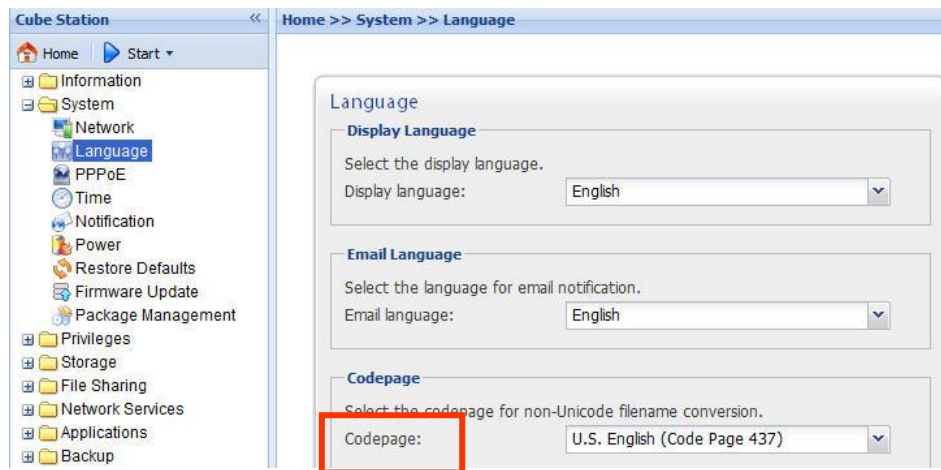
Cube Station «

Home Start

Information
System
Network
Language
PPPoE
Time
Notification
Power
Restore Defaults
Firmware Update
Package Management
Privileges
Storage
File Sharing
Network Services
Applications
Backup

Home >> System >> Language

Language

Display Language

Select the display language.

Display language: English

Email Language

Select the language for email notification.

Email language: English

Codepage

Select the codepage for non-Unicode filename conversion.

Codepage: U.S. English (Code Page 437)